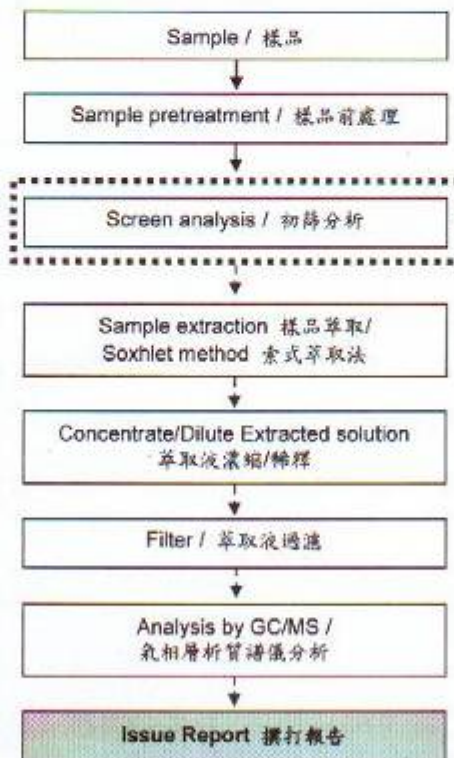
Sample / 樣品

Sample pretreatment / 樣品前處理

Screen analysis / 初篩分析

Sample extraction 樣品萃取/
Soxhlet method 索式萃取法

Concentrate/Dilute Extracted solution
萃取液濃縮/稀釋

Filter / 萃取液過濾

Analysis by GC/MS /
氣相層析質譜儀分析

Issue Report 撰打報告